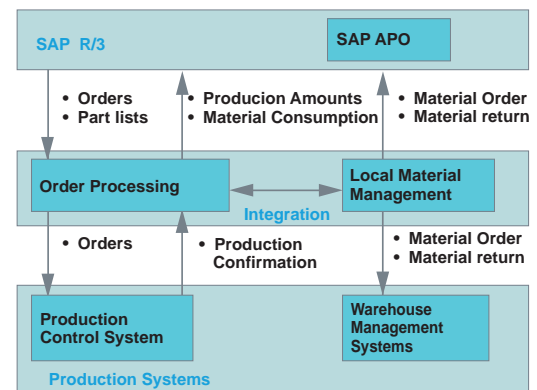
SAP R/3

SAP APO

• Orders
• Part lists

• Producion Amounts
• Material Consumption

• Material Order
• Material return

Order Processing

Local Material Management

Integration

• Orders

• Production Confirmation

• Material Order
• Material return

Production Control System

Warehouse Management Systems

Production Systems